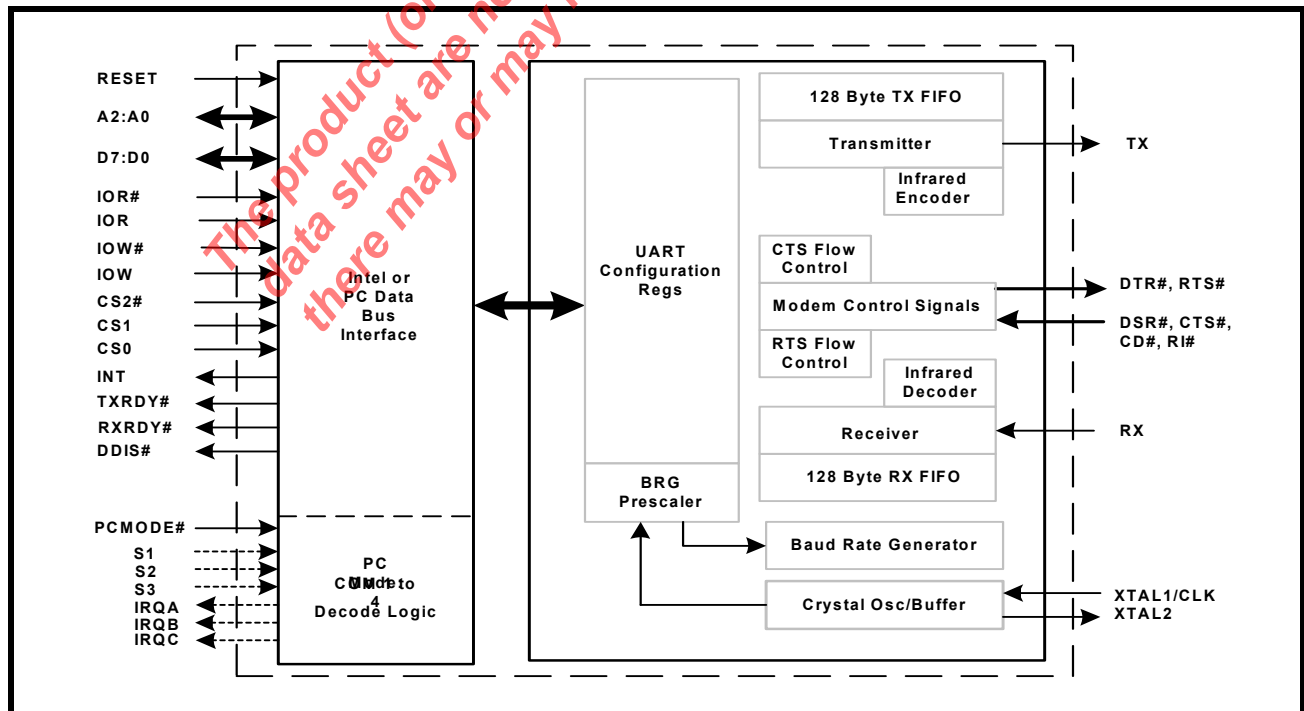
The product (or data sheet are no there may or may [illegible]

RESET
A2:A0
D7:D0
IOR#
IOR
IOW#
IOW
CS2#
CS1
CS0
INT
TXRDY#
RXRDY#
DDIS#

Intel or PC Data Bus Interface

PCMODE#
S1
S2
S3
IRQA
IRQB
IRQC

PC Mode COM 1 to 4 Decode Logic

UART Configuration Regs

BRG Prescaler

128 Byte TX FIFO
Transmitter
Infrared Encoder
TX

CTS Flow Control
Modem Control Signals
RTS Flow Control
DTR#, RTS#
DSR#, CTS#, CD#, RI#

Infrared Decoder
Receiver
128 Byte RX FIFO
RX

Baud Rate Generator
Crystal Osc/Buffer
XTAL1/CLK
XTAL2